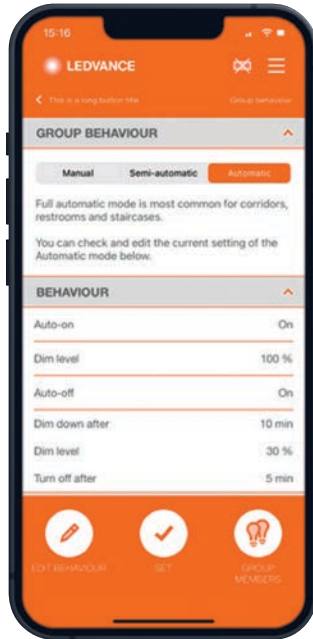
15:16

LEDVANCE

< This is a long button title

Group behaviour

GROUP BEHAVIOUR

Manual

Semi-automatic

Automatic

Full automatic mode is most common for corridors, restrooms and staircases.

You can check and edit the current setting of the Automatic mode below.

BEHAVIOUR

| | |
|---|---|
| Auto-on | On |
| Dim level | 100 % |
| Auto-off | On |
| Dim down after | 10 min |
| Dim level | 30 % |
| Turn off after | 5 min |

EDIT BEHAVIOUR

SET

GROUP MEMBERS